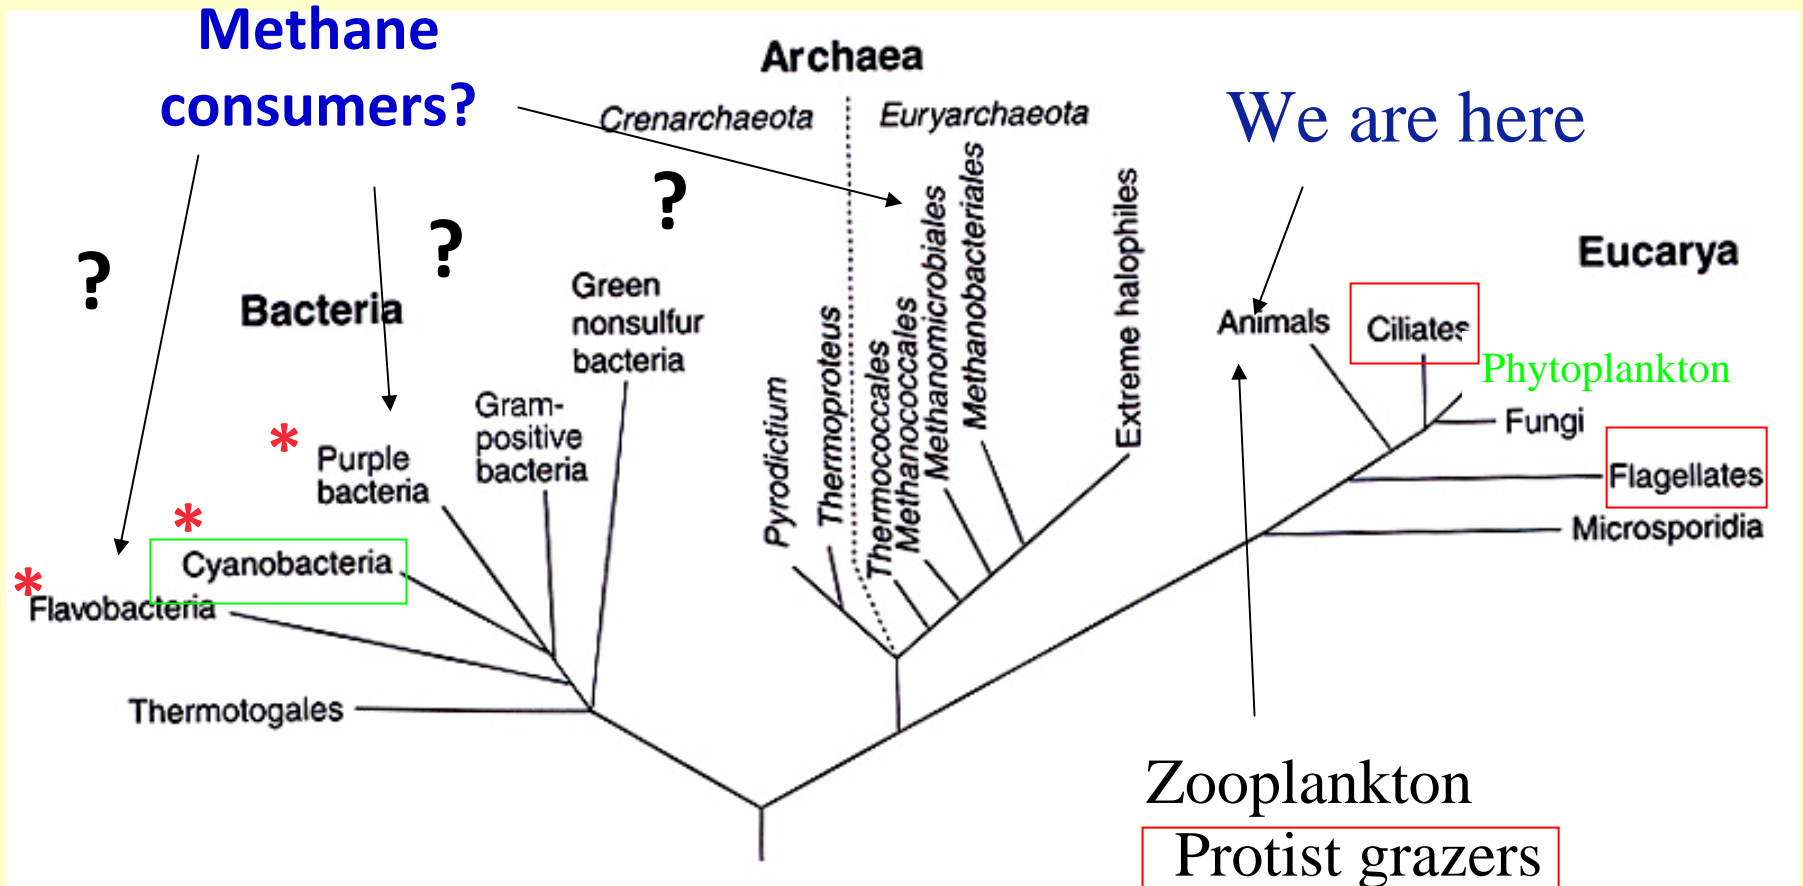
Methane consumers?

Archaea

Crenarchaeota

Euryarchaeota

We are here

?

?

?

Bacteria

Green nonsulfur bacteria

Eucarya

Animals

Ciliates

Phytoplankton

Gram-positive bacteria

*

Purple bacteria

Pyrodictium

Thermoproteus

Thermococcales

Methanococcales

Methanomicrobiales

Methanobacteriales

Extreme halophiles

Fungi

Flagellates

Microsporidia

*

Cyanobacteria

*

Flavobacteria

Thermotogales

Zooplankton

Protist grazers